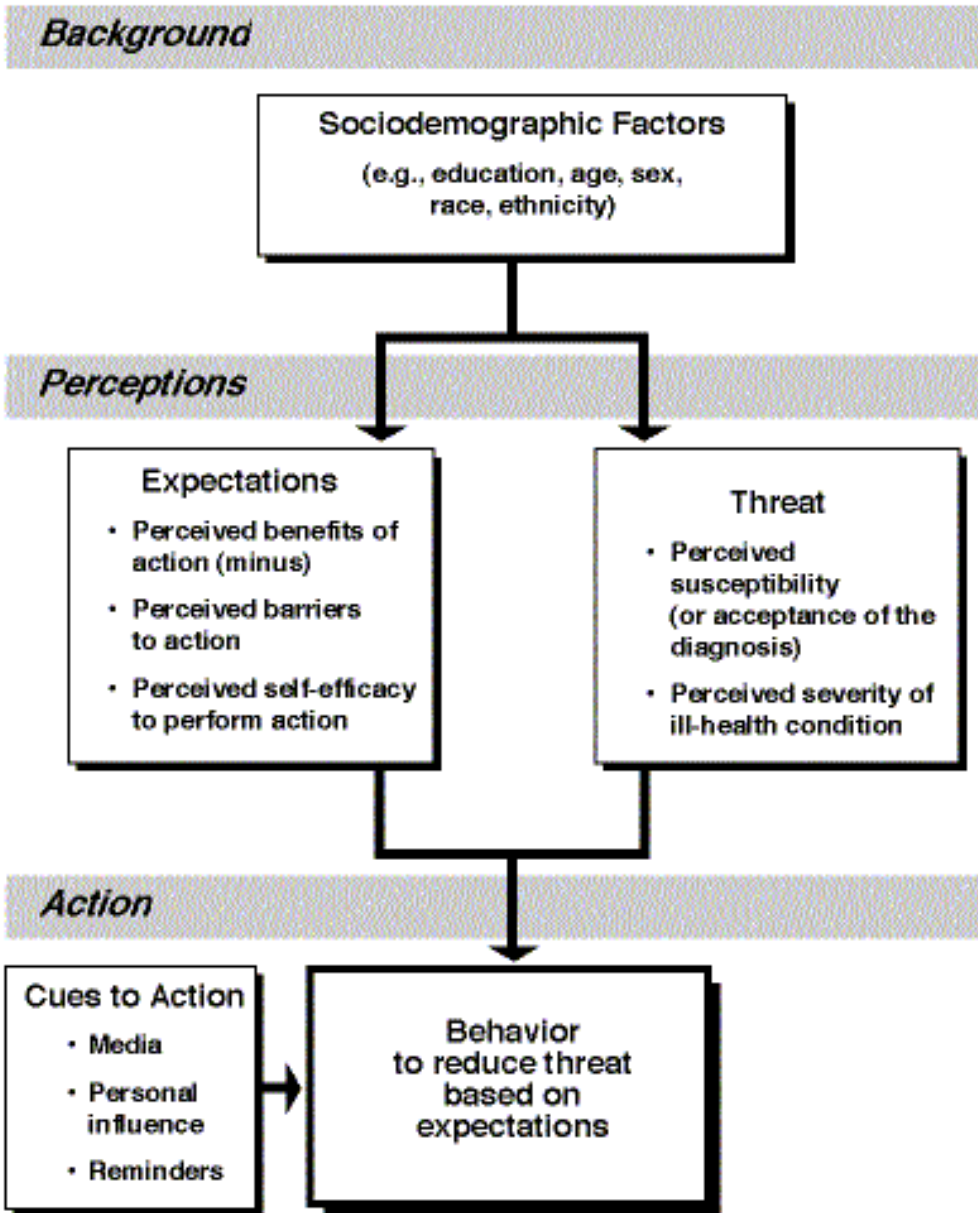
Background

Sociodemographic Factors
(e.g., education, age, sex, race, ethnicity)

Perceptions

Expectations
• Perceived benefits of action (minus)
• Perceived barriers to action
• Perceived self-efficacy to perform action

Threat
• Perceived susceptibility (or acceptance of the diagnosis)
• Perceived severity of ill-health condition

Action

Cues to Action
• Media
• Personal influence
• Reminders

Behavior to reduce threat based on expectations